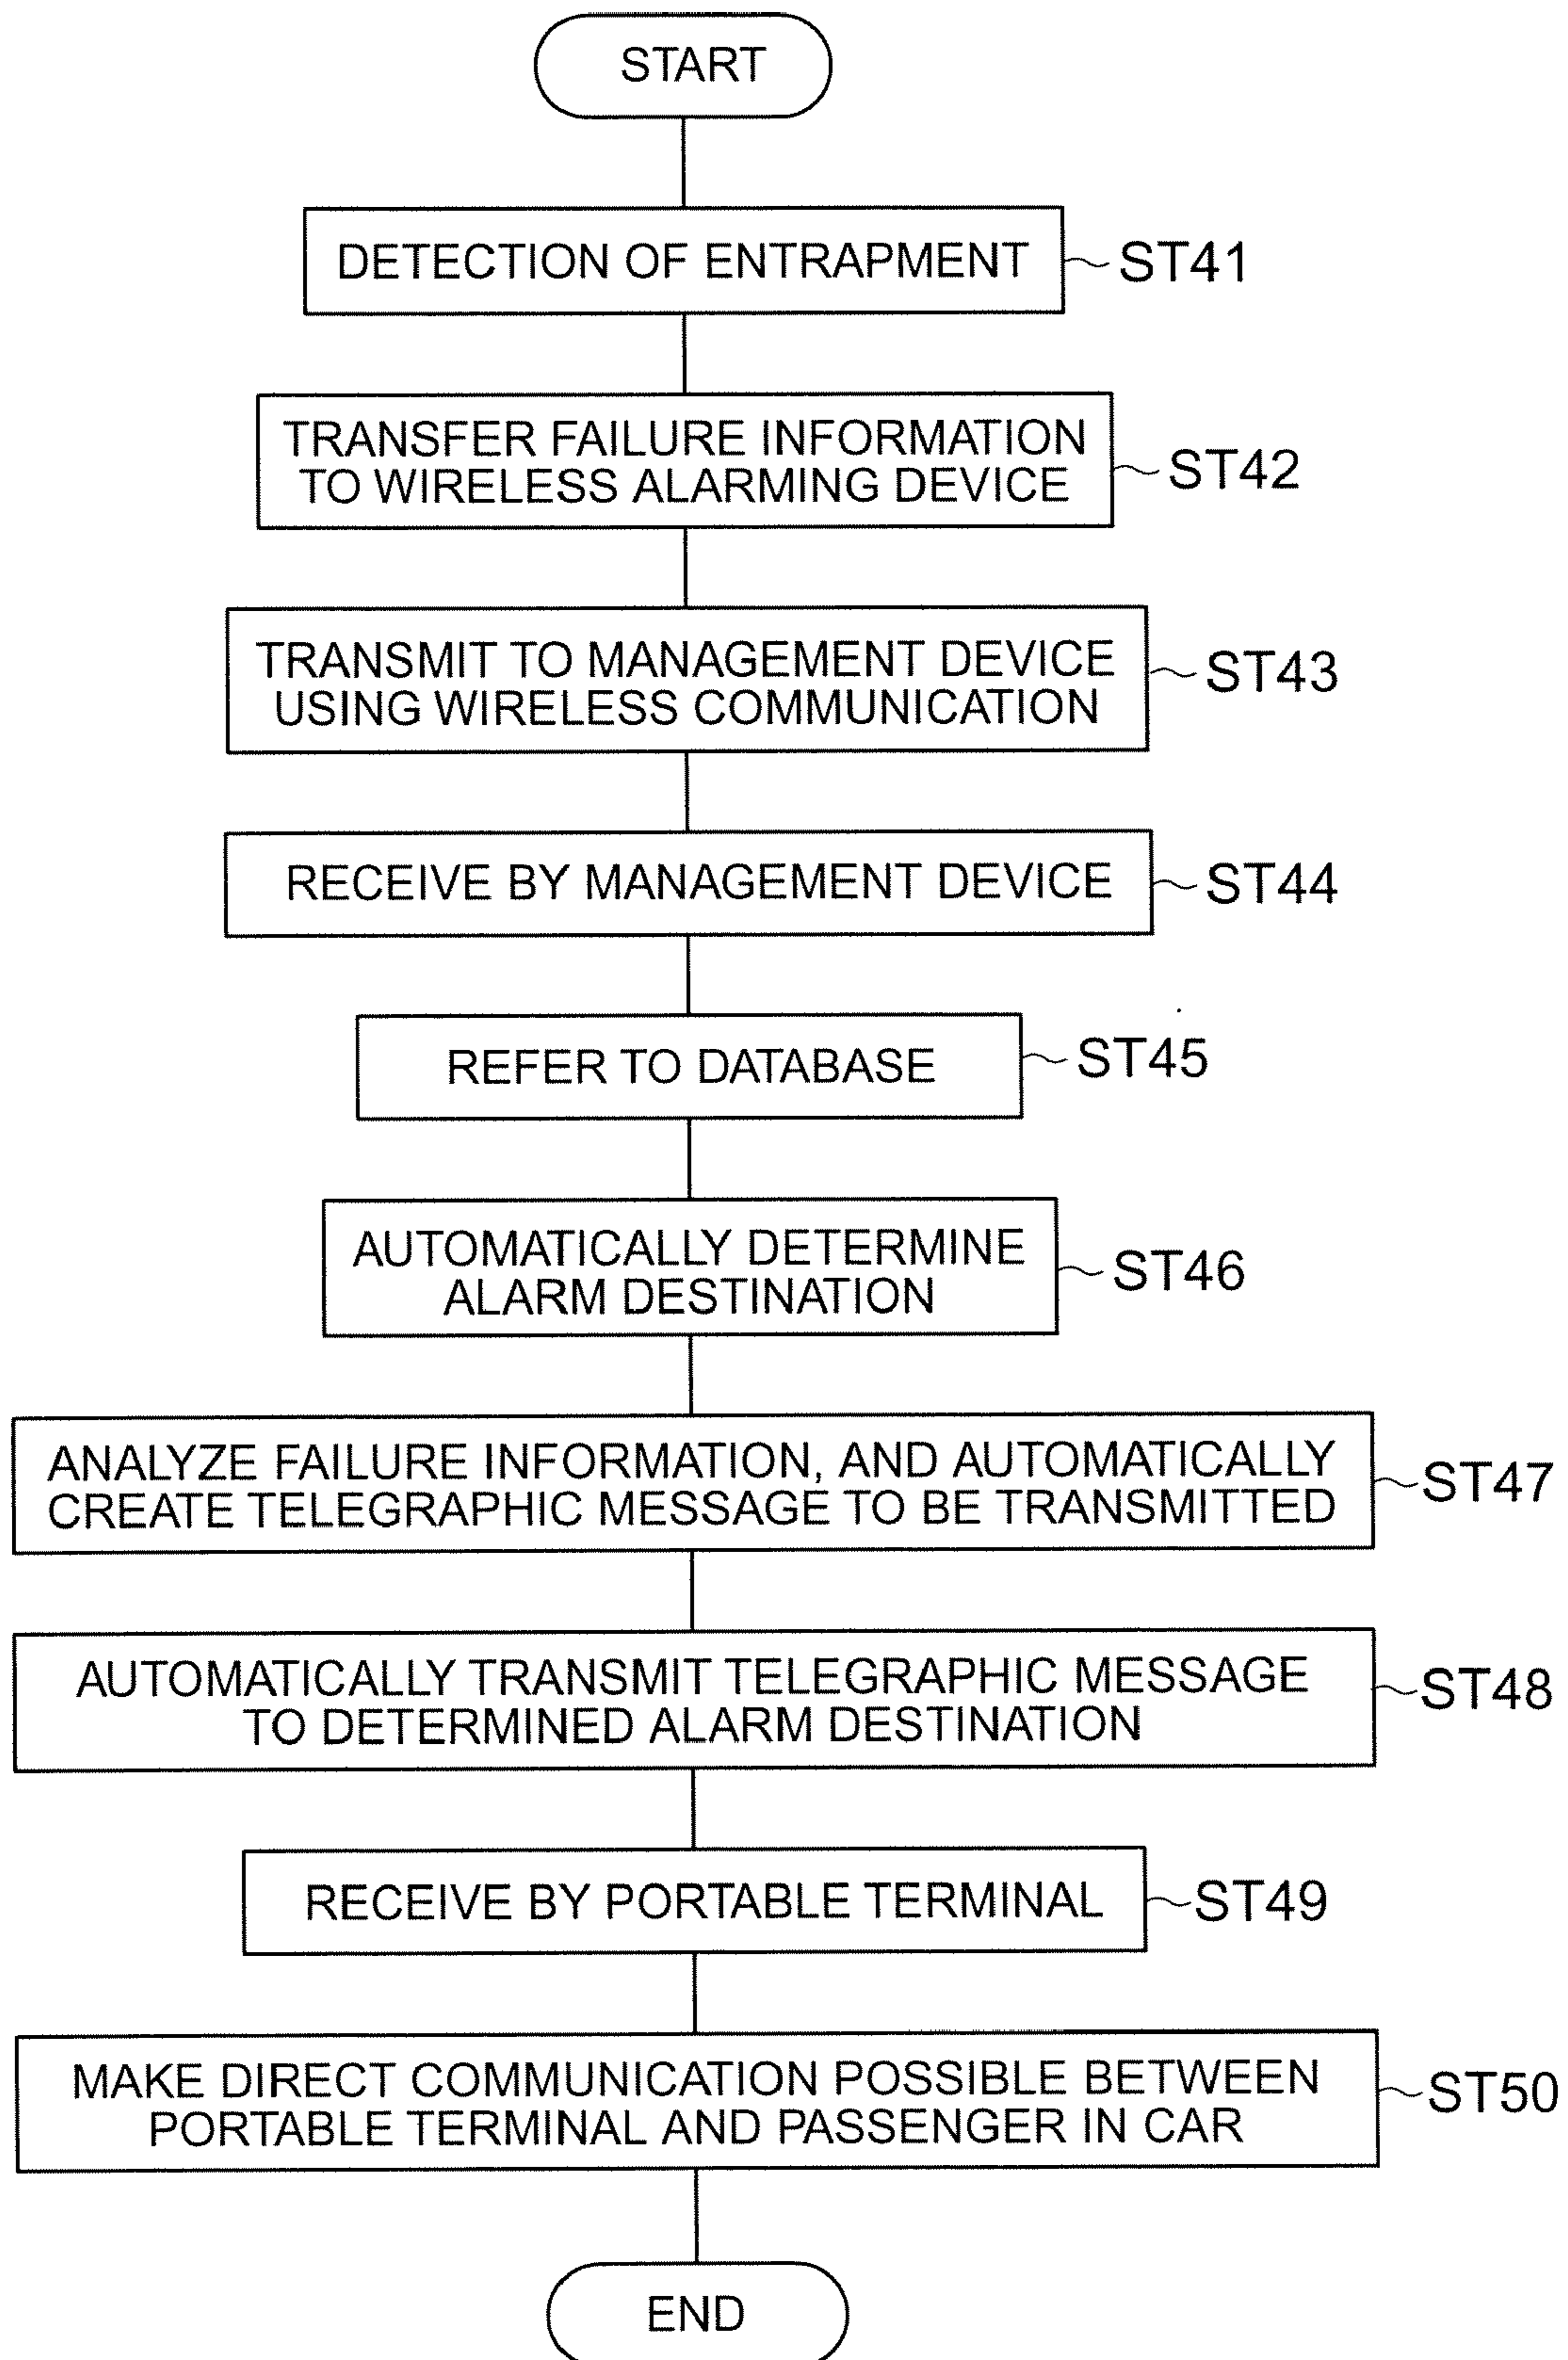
START

DETECTION OF ENTRAPMENT
ST41

TRANSFER FAILURE INFORMATION TO WIRELESS ALARMING DEVICE
ST42

TRANSMIT TO MANAGEMENT DEVICE USING WIRELESS COMMUNICATION
ST43

RECEIVE BY MANAGEMENT DEVICE
ST44

REFER TO DATABASE
ST45

AUTOMATICALLY DETERMINE ALARM DESTINATION
ST46

ANALYZE FAILURE INFORMATION, AND AUTOMATICALLY CREATE TELEGRAPHIC MESSAGE TO BE TRANSMITTED
ST47

AUTOMATICALLY TRANSMIT TELEGRAPHIC MESSAGE TO DETERMINED ALARM DESTINATION
ST48

RECEIVE BY PORTABLE TERMINAL
ST49

MAKE DIRECT COMMUNICATION POSSIBLE BETWEEN PORTABLE TERMINAL AND PASSENGER IN CAR
ST50

END